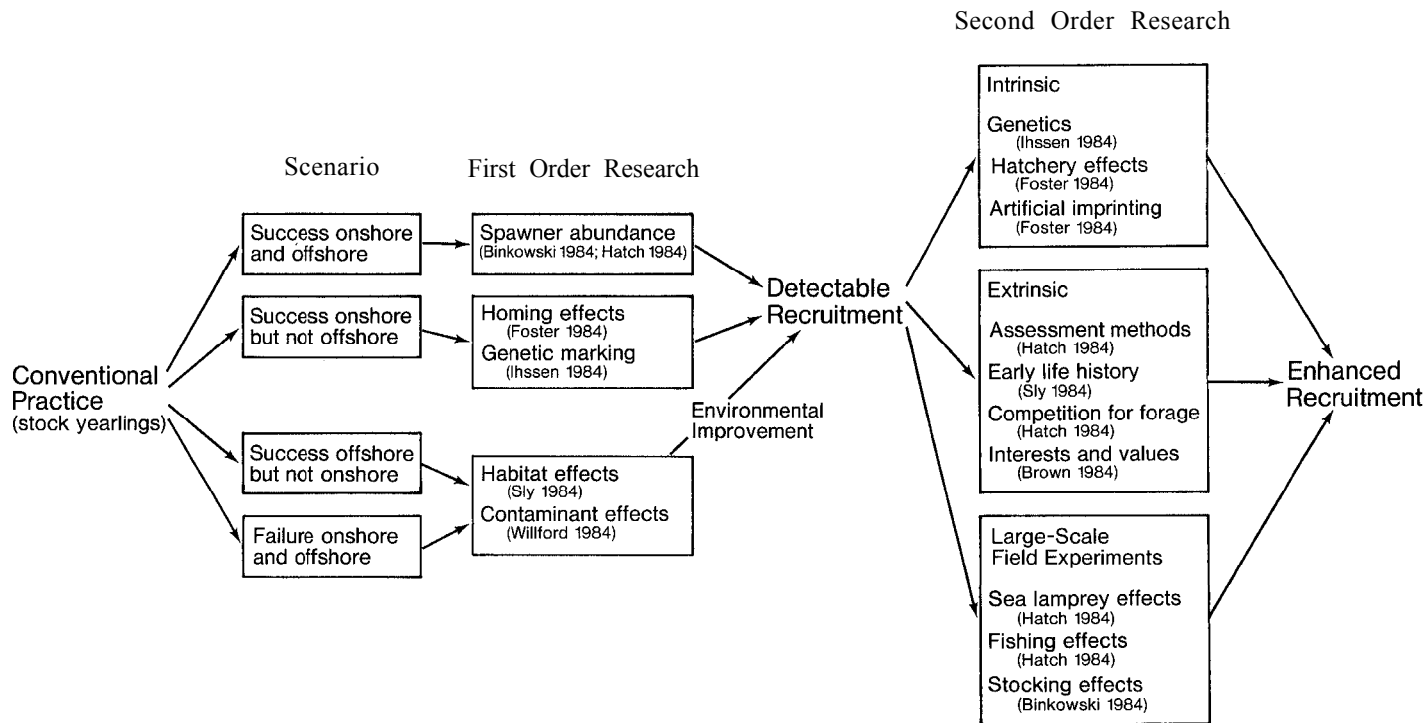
Second Order Research

Scenario

First Order Research

Conventional Practice (stock yearlings)

Success onshore and offshore

Success onshore but not offshore

Success offshore but not onshore

Failure onshore and offshore

Spawner abundance (Binkowski 1984; Hatch 1984)

Homing effects (Foster 1984)
Genetic marking (Ihssen 1984)

Habitat effects (Sly 1984)
Contaminant effects (Willford 1984)

Environmental Improvement

Detectable Recruitment

Intrinsic

Genetics (Ihssen 1984)
Hatchery effects (Foster 1984)
Artificial imprinting (Foster 1984)

Extrinsic

Assessment methods (Hatch 1984)
Early life history (Sly 1984)
Competition for forage (Hatch 1984)
Interests and values (Brown 1984)

Large-Scale Field Experiments

Sea lamprey effects (Hatch 1984)
Fishing effects (Hatch 1984)
Stocking effects (Binkowski 1984)

Enhanced Recruitment